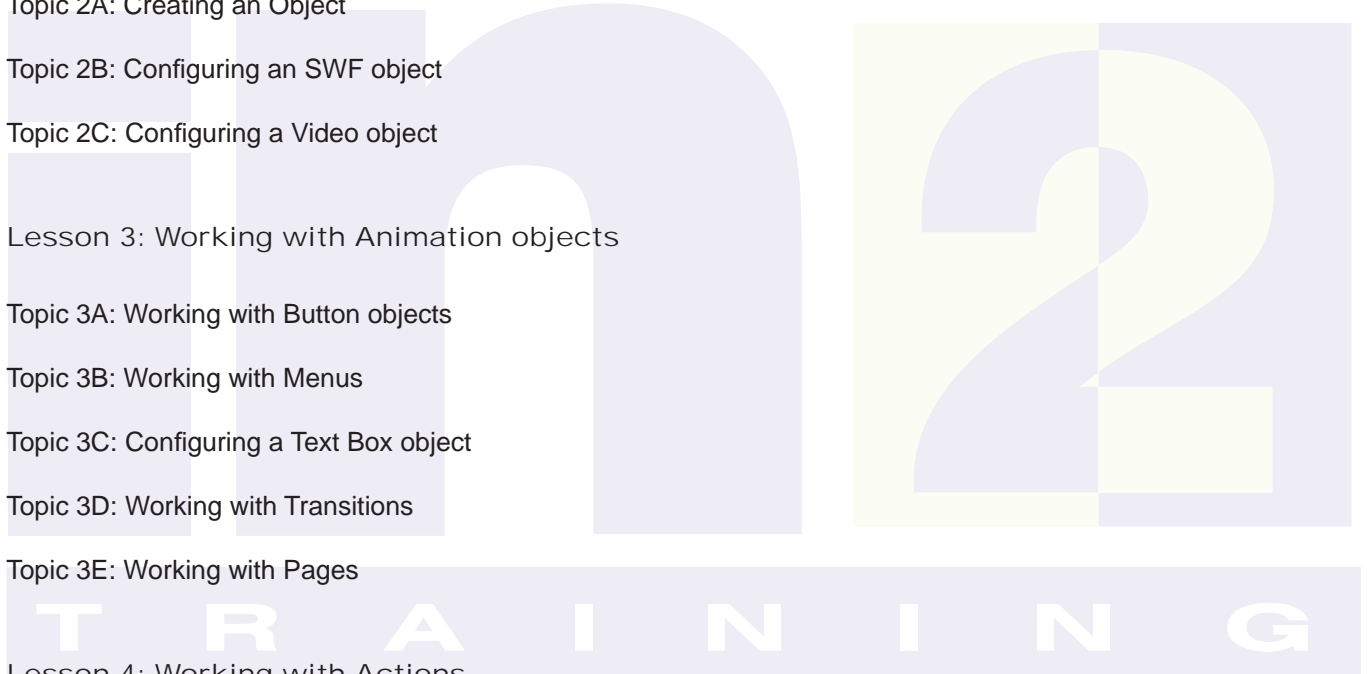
Topic 2A: Creating an Object

Topic 2B: Configuring an SWF object

Topic 2C: Configuring a Video object

Lesson 3: Working with Animation objects

Topic 3A: Working with Button objects

Topic 3B: Working with Menus

Topic 3C: Configuring a Text Box object

Topic 3D: Working with Transitions

Topic 3E: Working with Pages

in2 TRAINING

Lesson 4: Working with Actions